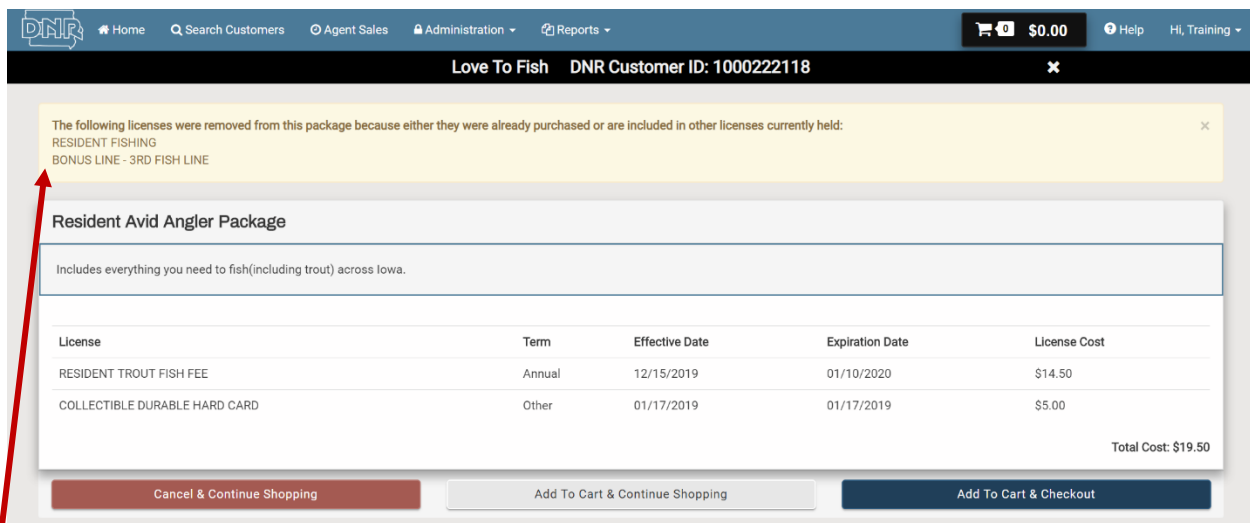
DNR Home Search Customers Agent Sales Administration Reports 0 $0.00 Help Hi, Training

Love To Fish DNR Customer ID: 1000222118 ✖

The following licenses were removed from this package because either they were already purchased or are included in other licenses currently held:
RESIDENT FISHING
BONUS LINE - 3RD FISH LINE

×

Resident Avid Angler Package

Includes everything you need to fish(including trout) across Iowa.

| License | Term | Effective Date | Expiration Date | License Cost |
|---|---|---|---|---|
| RESIDENT TROUT FISH FEE | Annual | 12/15/2019 | 01/10/2020 | $14.50 |
| COLLECTIBLE DURABLE HARD CARD | Other | 01/17/2019 | 01/17/2019 | $5.00 |

Total Cost: $19.50

Cancel & Continue Shopping Add To Cart & Continue Shopping Add To Cart & Checkout